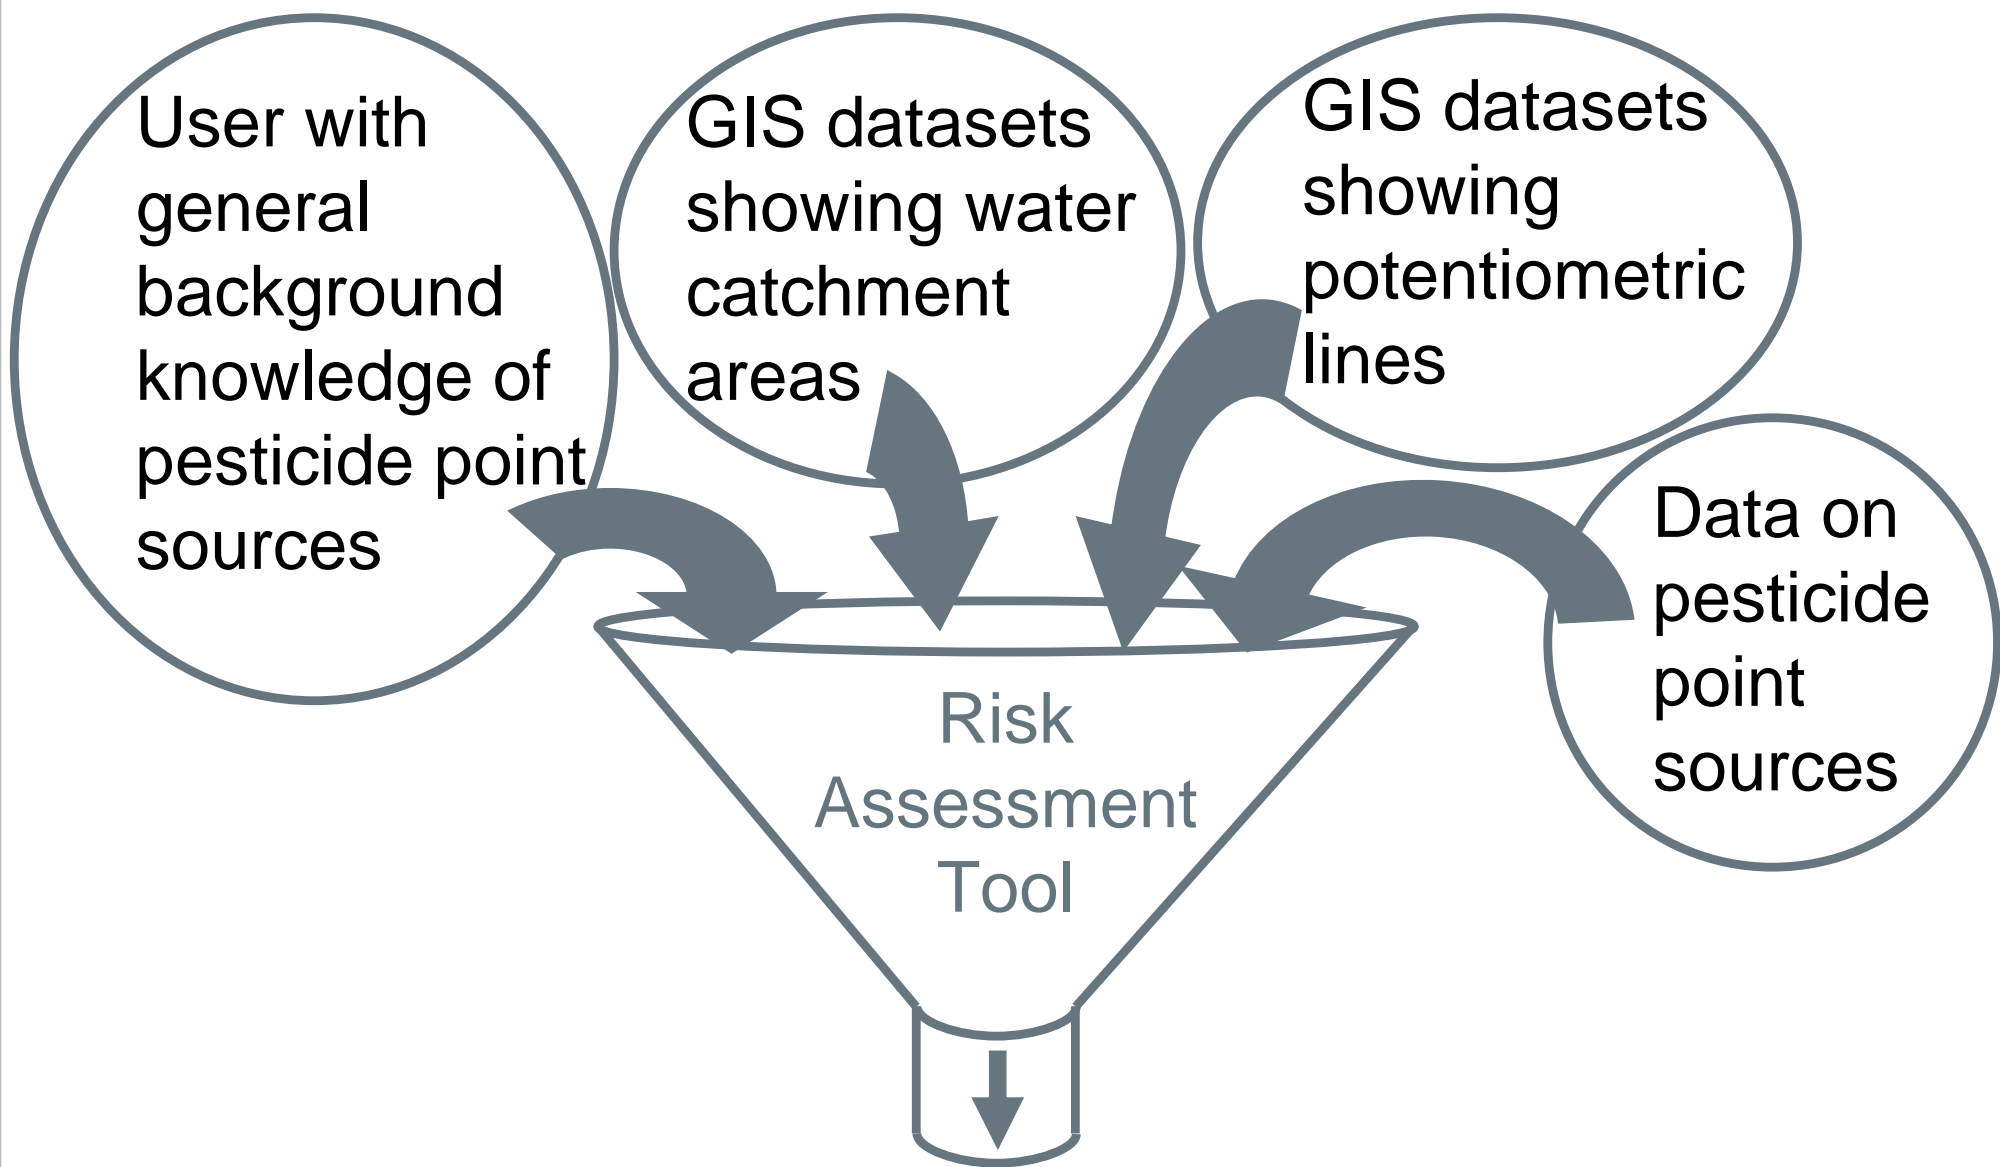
User with general background knowledge of pesticide point sources

GIS datasets showing water catchment areas

GIS datasets showing potentiometric lines

Data on pesticide point sources

Risk Assessment Tool